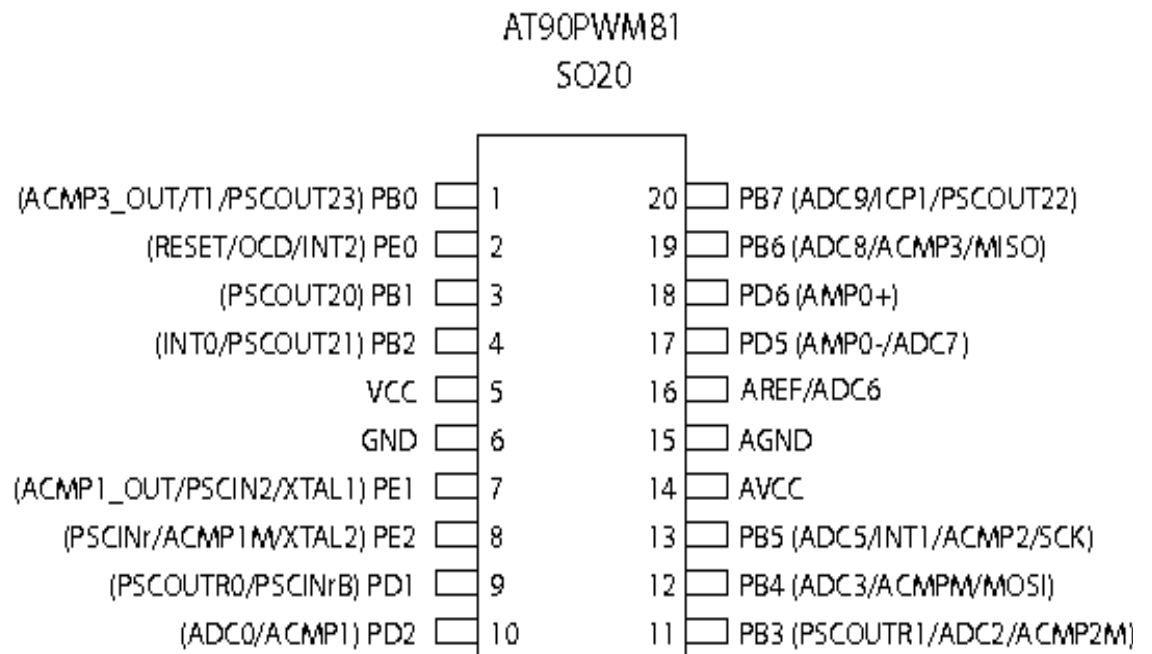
AT90PWM81
SO20

(ACMP3_OUT/T1/PSCOUT23) PB0 1
(RESET/OCD/INT2) PE0 2
(PSCOUT20) PB1 3
(INT0/PSCOUT21) PB2 4
VCC 5
GND 6
(ACMP1_OUT/PSCIN2/XTAL1) PE1 7
(PSCINr/ACMP1M/XTAL2) PE2 8
(PSCOUTR0/PSCINrB) PD1 9
(ADC0/ACMP1) PD2 10

20 PB7 (ADC9/ICP1/PSCOUT22)
19 PB6 (ADC8/ACMP3/MISO)
18 PD6 (AMP0+)
17 PD5 (AMP0-/ADC7)
16 AREF/ADC6
15 AGND
14 AVCC
13 PB5 (ADC5/INT1/ACMP2/SCK)
12 PB4 (ADC3/ACMPM/MOSI)
11 PB3 (PSCOUTR1/ADC2/ACMP2M)